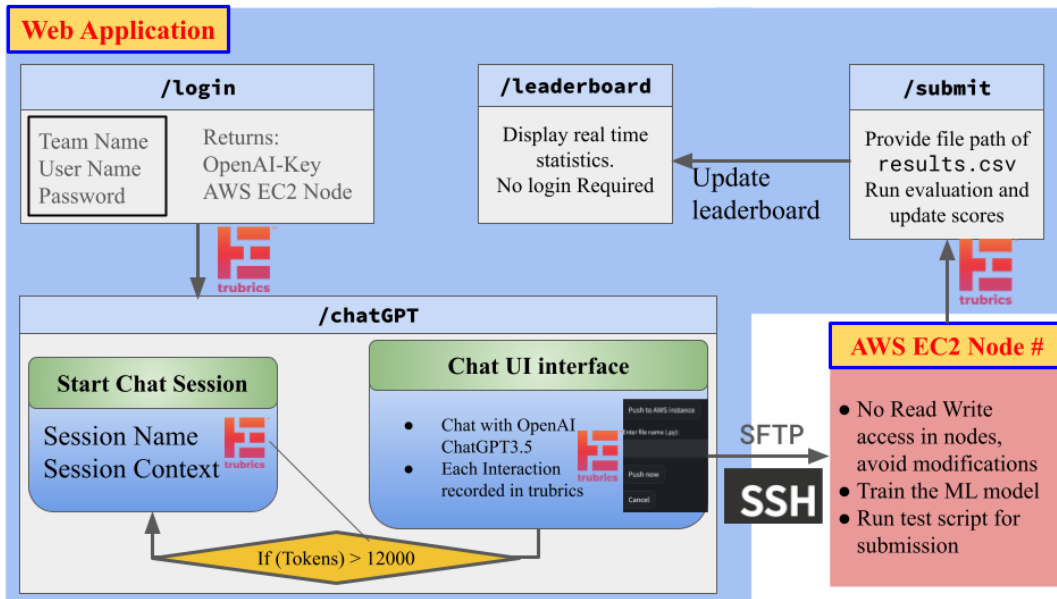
Web Application

/login

Team Name
User Name
Password

Returns:
OpenAI-Key
AWS EC2 Node

/leaderboard

Display real time statistics.
No login Required

Update leaderboard

/submit

Provide file path of results.csv
Run evaluation and update scores

trubrics

trubrics

/chatGPT

Start Chat Session

Session Name
Session Context

trubrics

Chat UI interface

• Chat with OpenAI ChatGPT3.5
• Each Interaction recorded in trubrics

trubrics

Push to AWS instance
Enter file name (.py)
Push now
Cancel

SFTP

SSH

If (Tokens) > 12000

AWS EC2 Node #

• No Read Write access in nodes, avoid modifications
• Train the ML model
• Run test script for submission